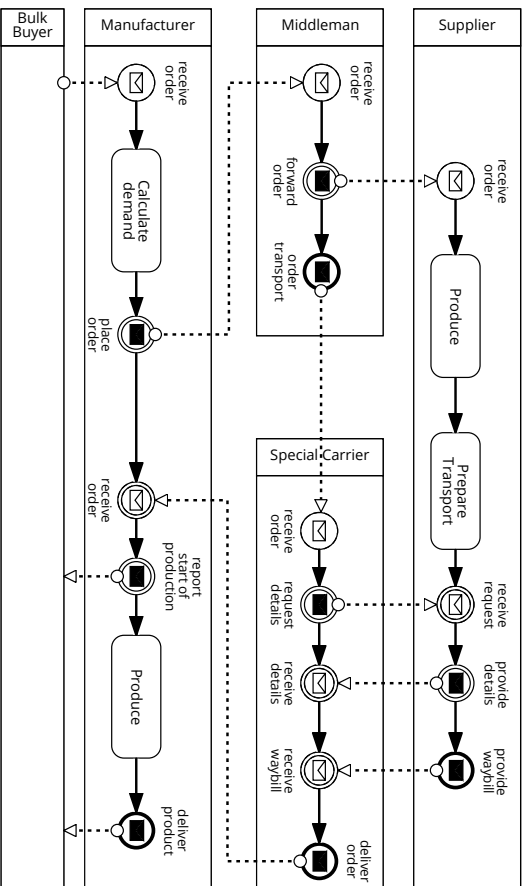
Bulk Buyer

Manufacturer

receive order

Calculate demand

place order

receive order

report start of production

Produce

deliver product

Middleman

receive order

forward order

order transport

Supplier

receive order

Produce

Prepare Transport

receive request

provide details

provide waybill

Special Carrier

receive order

request details

receive details

receive waybill

deliver order